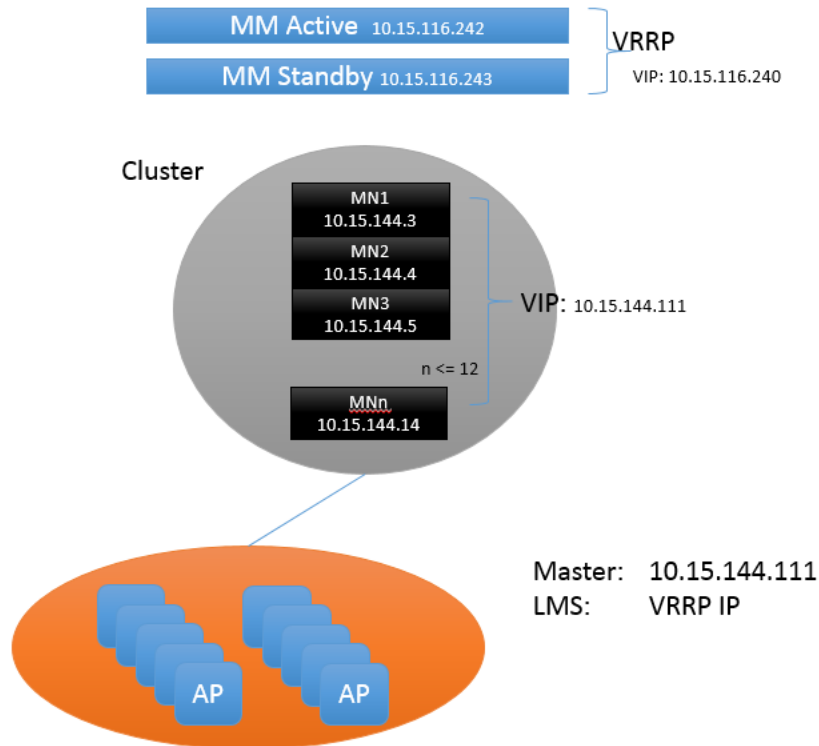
MM Active 10.15.116.242

MM Standby 10.15.116.243

VRRP

VIP: 10.15.116.240

Cluster

MN1
10.15.144.3

MN2
10.15.144.4

MN3
10.15.144.5

VIP: 10.15.144.111

n <= 12

MNn
10.15.144.14

AP

AP

Master: 10.15.144.111
LMS: VRRP IP